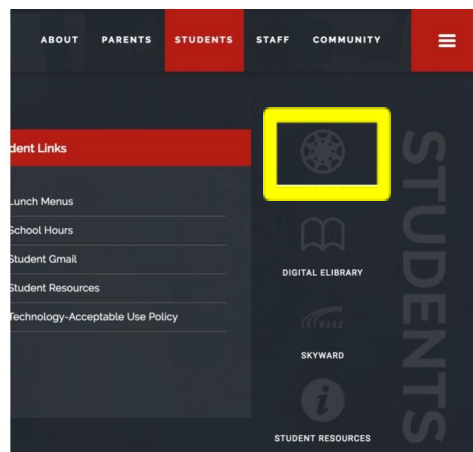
ABOUT PARENTS STUDENTS STAFF COMMUNITY

dent Links

Lunch Menus

School Hours

Student Gmail

Student Resources

Technology-Acceptable Use Policy

DIGITAL ELIBRARY

SKYWARD

SKYWARD

STUDENT RESOURCES

STUDENTS